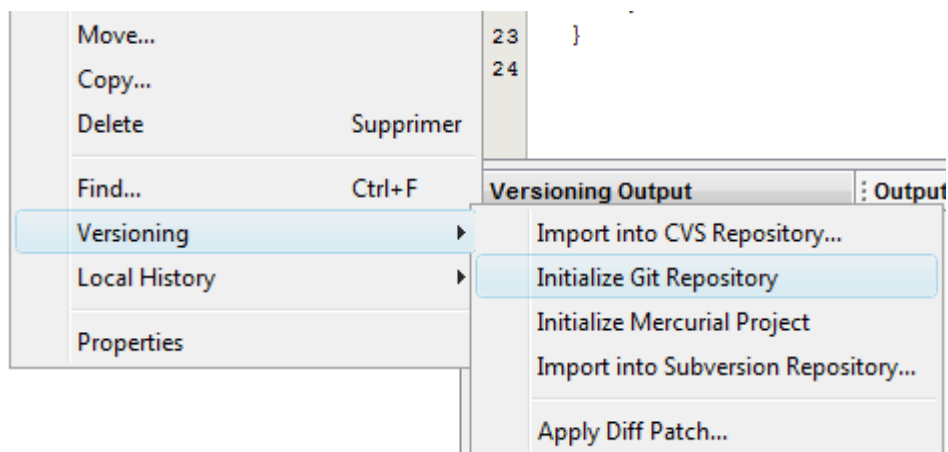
Move...
Copy...
Delete Supprimer
Find... Ctrl+F
Versioning
Local History
Properties

23 }
24

Versioning Output
Output

Import into CVS Repository...
Initialize Git Repository
Initialize Mercurial Project
Import into Subversion Repository...
Apply Diff Patch...